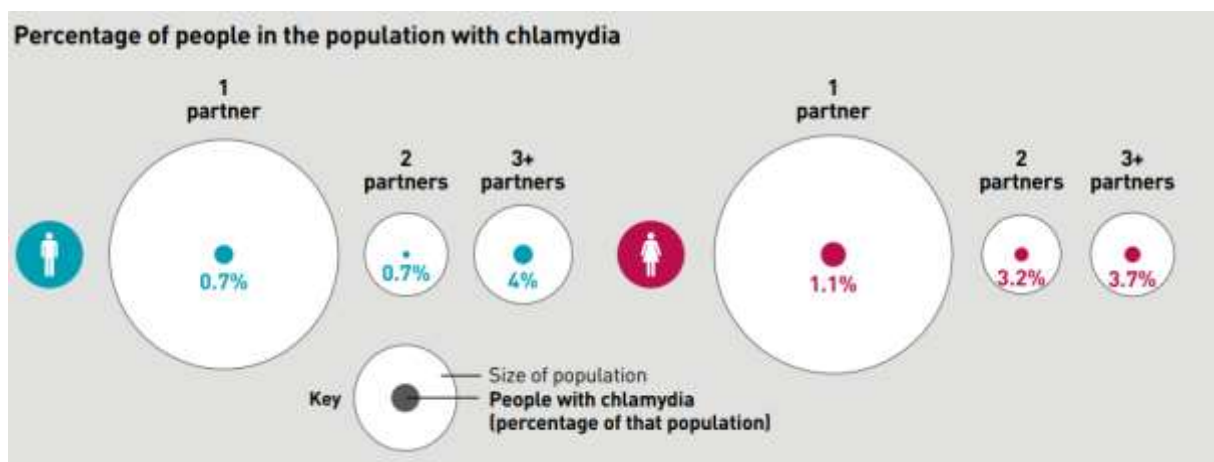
Percentage of people in the population with chlamydia

1 partner

0.7%

2 partners

0.7%

3+ partners

4%

1 partner

1.1%

2 partners

3.2%

3+ partners

3.7%

Key

Size of population

People with chlamydia (percentage of that population)